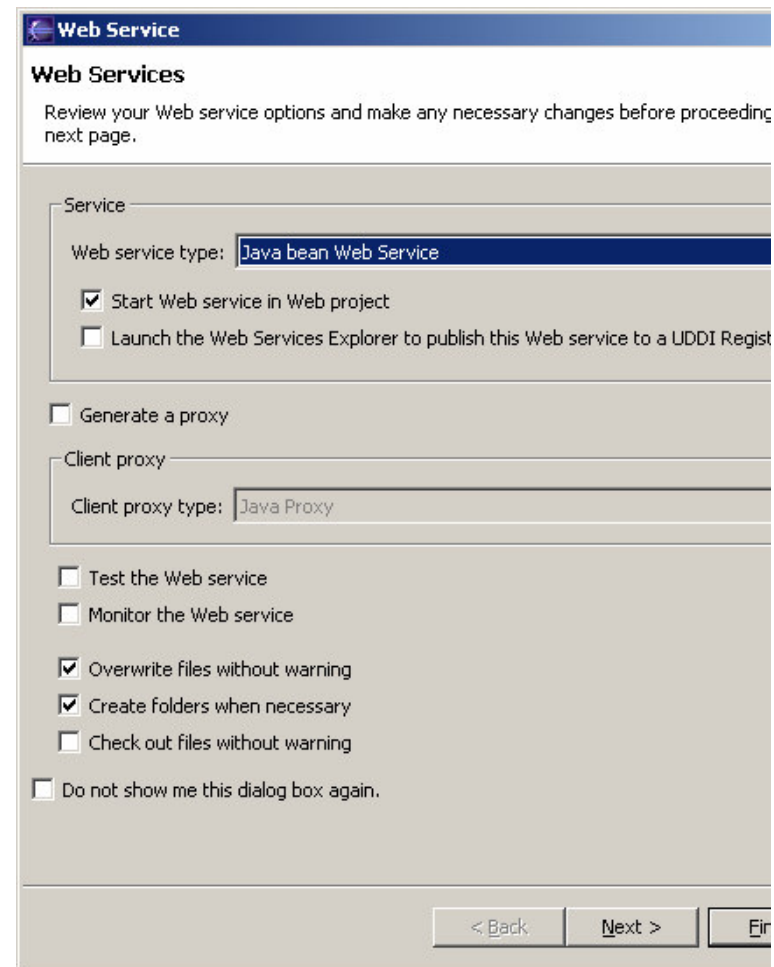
Web Service

Web Services

Review your Web service options and make any necessary changes before proceeding next page.

Service

Web service type: Java bean Web Service

Start Web service in Web project

Launch the Web Services Explorer to publish this Web service to a UDDI Regist

Generate a proxy

Client proxy

Client proxy type: Java Proxy

Test the Web service

Monitor the Web service

Overwrite files without warning

Create folders when necessary

Check out files without warning

Do not show me this dialog box again.

< Back  Next >  Fin